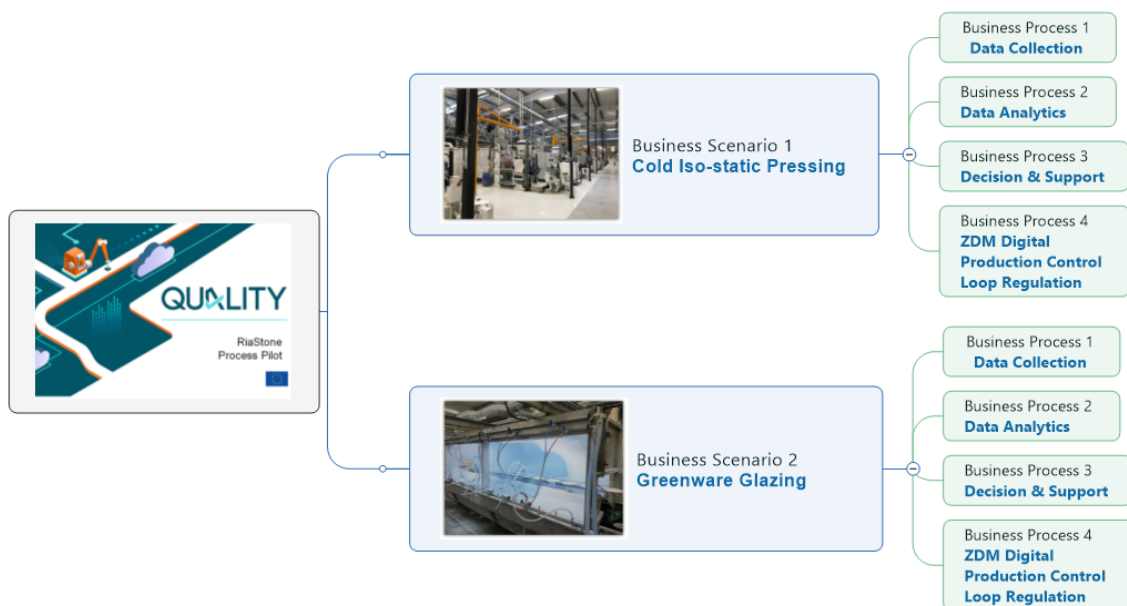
QUALITY

RiaStone
Process Pilot

Business Scenario 1
Cold Iso-static Pressing

Business Process 1
Data Collection

Business Process 2
Data Analytics

Business Process 3
Decision & Support

Business Process 4
ZDM Digital Production Control Loop Regulation

Business Scenario 2
Greenware Glazing

Business Process 1
Data Collection

Business Process 2
Data Analytics

Business Process 3
Decision & Support

Business Process 4
ZDM Digital Production Control Loop Regulation